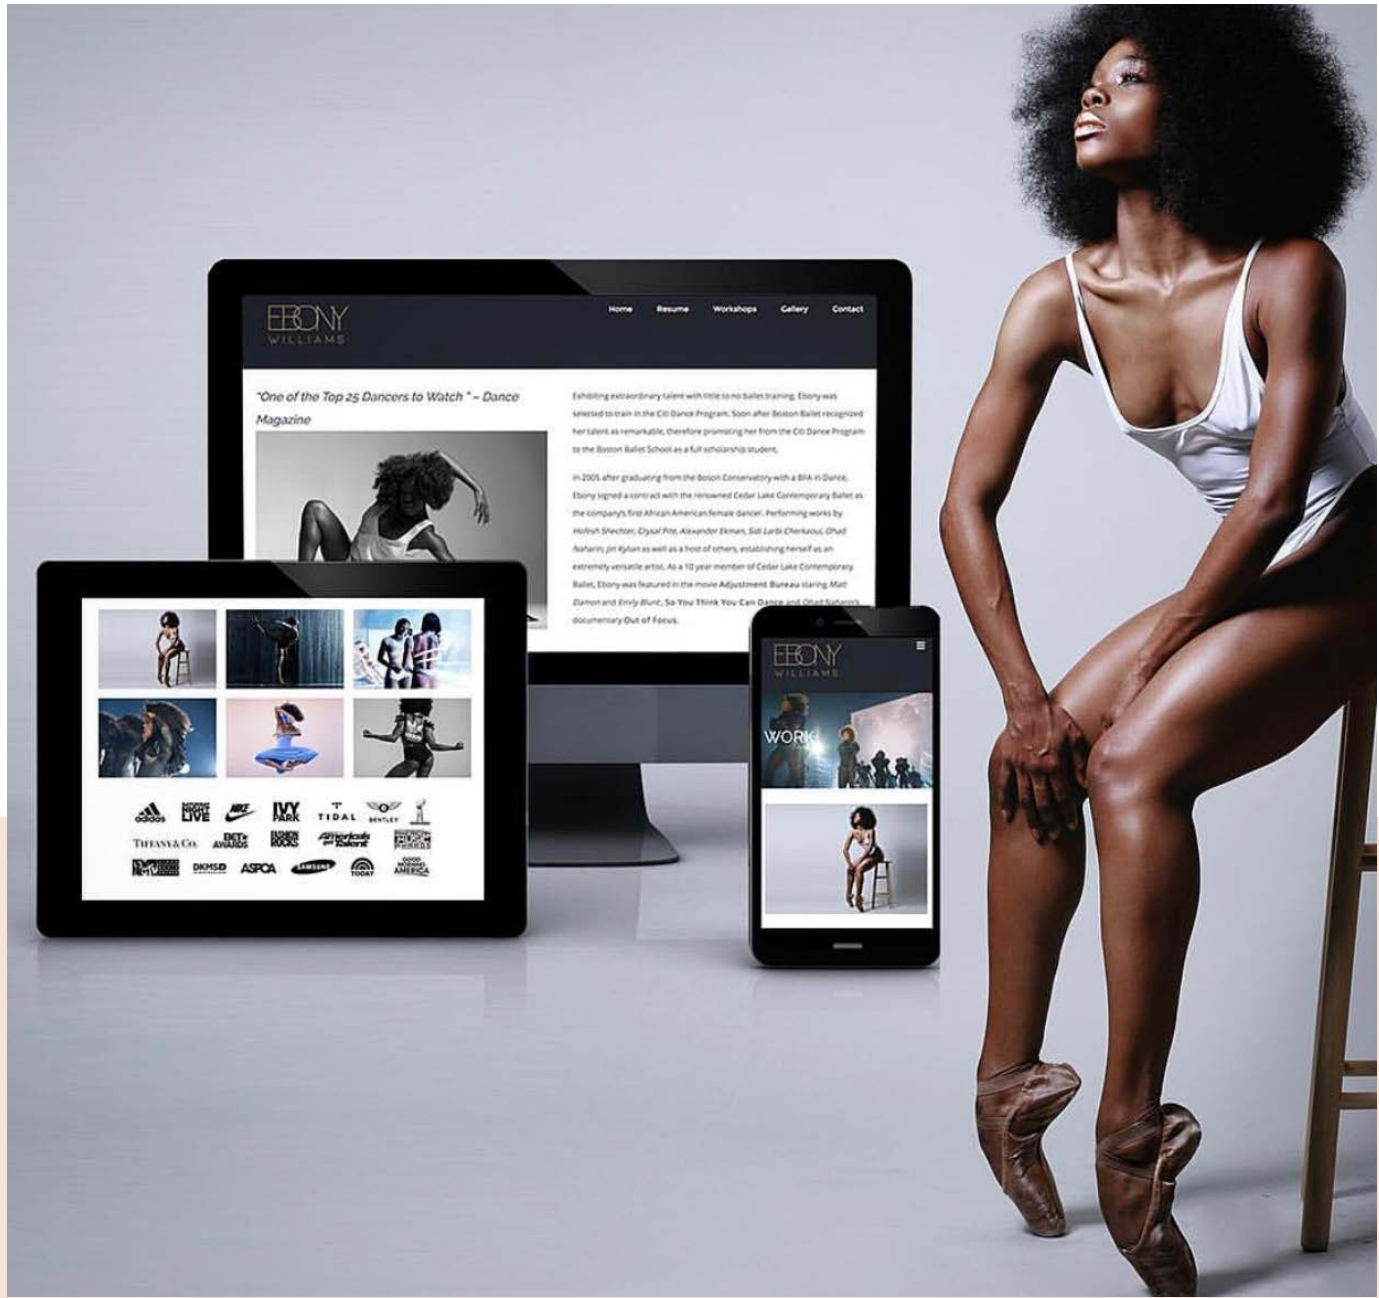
EBONY WILLIAMS

Home Resume Workshops Gallery Contact

"One of the Top 25 Dancers to Watch" – Dance Magazine

Exhibiting extraordinary talent with little to no ballet training, Ebony was selected to train in the Citi Dance Program. Soon after Boston Ballet recognized her talent as remarkable, therefore promoting her from the Citi Dance Program to the Boston Ballet School as a full scholarship student.

In 2005 after graduating from the Boson Conservatory with a BFA in Dance, Ebony signed a contract with the renowned Cedar Lake Contemporary Ballet as the company's first African American female dancer. Performing works by Hofesh Shechter, Crystal Pite, Alexander Ekman, Sidi Larbi Cherkaoui, Ohad Naharin, Jiri Kylian as well as a host of others, establishing herself as an extremely versatile artist. As a 10 year member of Cedar Lake Contemporary Ballet, Ebony was featured in the movie Adjustment Bureau staring Matt Damon and Emily Blunt, So You Think You Can Dance and Ohad Naharin's documentary Out of Focus.

adidas SATURDAY NIGHT LIVE NIKE IVY PARK TIDAL BENTLEY
TIFFANY & CO. BET AWARDS FASHION ROCKS America's Got Talent
MTV DKMS ASPCA SAMSUNG TODAY GOOD MORNING AMERICA

EBONY WILLIAMS

WORK